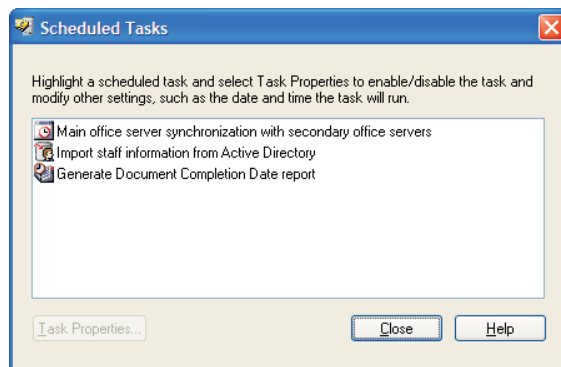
Scheduled Tasks

Highlight a scheduled task and select Task Properties to enable/disable the task and modify other settings, such as the date and time the task will run.

Main office server synchronization with secondary office servers
Import staff information from Active Directory
Generate Document Completion Date report

Task Properties...
Close
Help